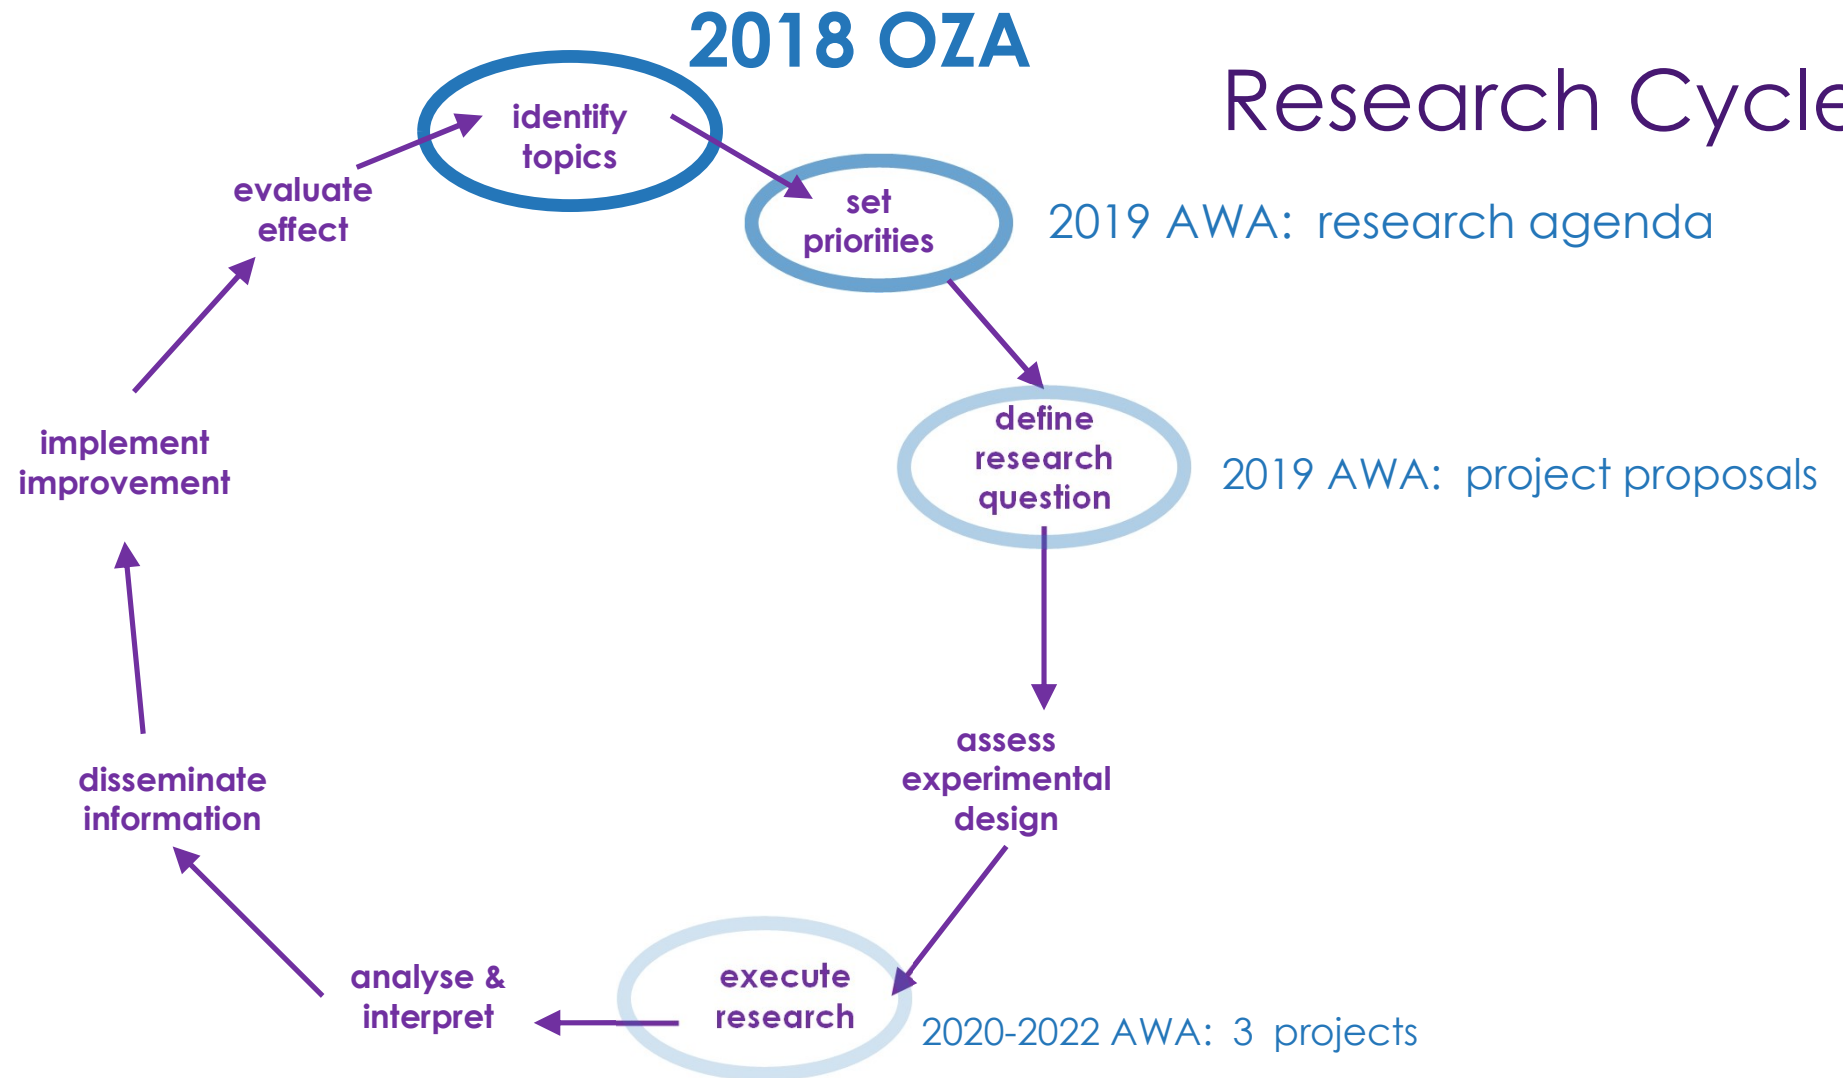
2018 OZA

Research Cycle

identify topics

set priorities

2019 AWA: research agenda

define research question

2019 AWA: project proposals

assess experimental design

execute research

2020-2022 AWA: 3 projects

analyse & interpret

disseminate information

implement improvement

evaluate effect